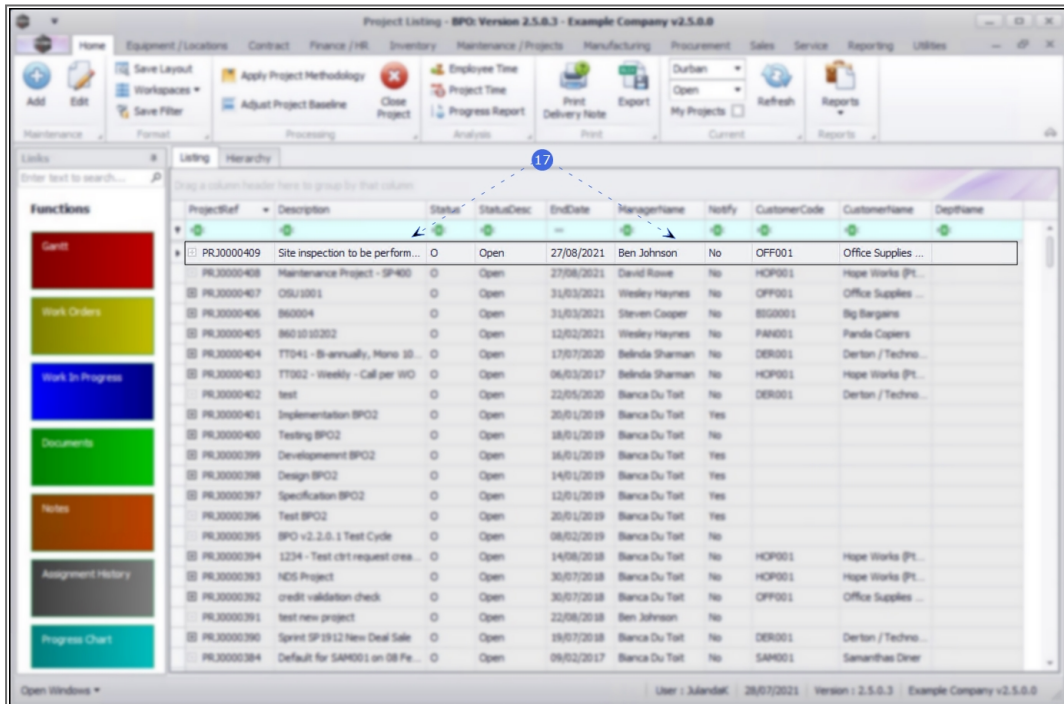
Project Listing - BPO: Version 2.5.0.3 - Example Company v2.5.0.0

Home Equipment / Locations Contract Finance / HR Inventory Maintenance / Projects Manufacturing Procurement Sales Service Reporting Utilities

Add Edit Maintenance
Save Layout Workspaces Save Filter Format
Apply Project Methodology Adjust Project Baseline Close Project Processing
Employee Time Project Time Progress Report Analysis
Print Delivery Note Print
Export
Durban Open My Projects Current
Refresh
Reports Reports

Links
Enter text to search...
Functions
Gantt
Work Orders
Work In Progress
Documents
Notes
Assignment History
Progress Chart

Listing Hierarchy

17

Drag a column header here to group by that column

| ProjectRef | Description | Status | StatusDesc | EndDate | ManagerName | Notify | CustomerCode | CustomerName | DeptName |
|---|---|---|---|---|---|---|---|---|---|
| PRJ0000409 | Site inspection to be perform... | O | Open | 27/08/2021 | Ben Johnson | No | OFF001 | Office Supplies ... | |
| PRJ0000408 | Maintenance Project - SP400 | O | Open | 27/08/2021 | David Rowe | No | HOP001 | Hope Works (Pt... | |
| PRJ0000407 | OSU1001 | O | Open | 31/03/2021 | Wesley Haynes | No | OFF001 | Office Supplies ... | |
| PRJ0000406 | B60004 | O | Open | 31/03/2021 | Steven Cooper | No | BIG0001 | Big Bargains | |
| PRJ0000405 | 8601010202 | O | Open | 12/02/2021 | Wesley Haynes | No | PAN001 | Panda Copiers | |
| PRJ0000404 | TT041 - Bi-annually, Mono 10... | O | Open | 17/07/2020 | Belinda Sharman | No | DER001 | Derton / Techno... | |
| PRJ0000403 | TT002 - Weekly - Call per WO | O | Open | 06/03/2017 | Belinda Sharman | No | HOP001 | Hope Works (Pt... | |
| PRJ0000402 | test | O | Open | 22/05/2020 | Bianca Du Toit | No | DER001 | Derton / Techno... | |
| PRJ0000401 | Implementation BPO2 | O | Open | 20/01/2019 | Bianca Du Toit | Yes | | | |
| PRJ0000400 | Testing BPO2 | O | Open | 18/01/2019 | Bianca Du Toit | No | | | |
| PRJ0000399 | Development BPO2 | O | Open | 16/01/2019 | Bianca Du Toit | Yes | | | |
| PRJ0000398 | Design BPO2 | O | Open | 14/01/2019 | Bianca Du Toit | Yes | | | |
| PRJ0000397 | Specification BPO2 | O | Open | 12/01/2019 | Bianca Du Toit | Yes | | | |
| PRJ0000396 | Test BPO2 | O | Open | 20/01/2019 | Bianca Du Toit | Yes | | | |
| PRJ0000395 | BPO v2.2.0.1 Test Cycle | O | Open | 08/02/2019 | Bianca Du Toit | No | | | |
| PRJ0000394 | 1234 - Test ctrl request crea... | O | Open | 14/08/2018 | Bianca Du Toit | No | HOP001 | Hope Works (Pt... | |
| PRJ0000393 | NDS Project | O | Open | 30/07/2018 | Bianca Du Toit | No | HOP001 | Hope Works (Pt... | |
| PRJ0000392 | credit validation check | O | Open | 30/07/2018 | Bianca Du Toit | No | OFF001 | Office Supplies ... | |
| PRJ0000391 | test new project | O | Open | 22/08/2018 | Ben Johnson | No | | | |
| PRJ0000390 | Sprint SP1912 New Deal Sale | O | Open | 19/07/2018 | Bianca Du Toit | No | DER001 | Derton / Techno... | |
| PRJ0000384 | Default for SAM001 on 08 Fe... | O | Open | 09/02/2017 | Bianca Du Toit | No | SAM001 | Samanthas Diner | |

Open Windows
User : JulandaK 28/07/2021 Version : 2.5.0.3 Example Company v2.5.0.0